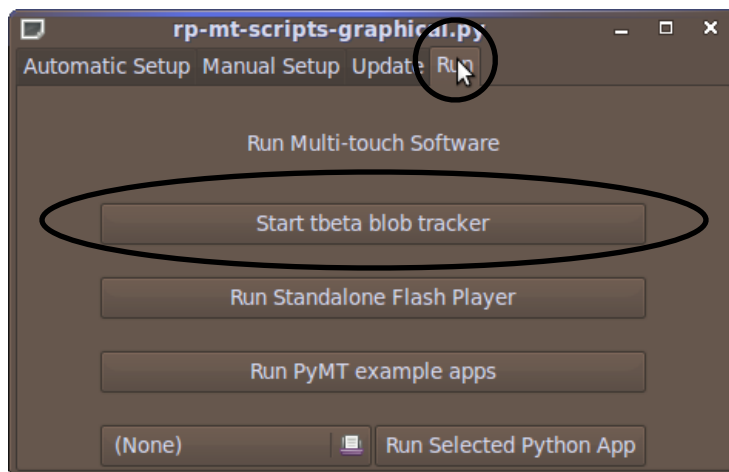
rp-mt-scripts-graphical.py

Automatic Setup Manual Setup Update Run

Run Multi-touch Software

Start tbeta blob tracker

Run Standalone Flash Player

Run PyMT example apps

(None)

Run Selected Python App